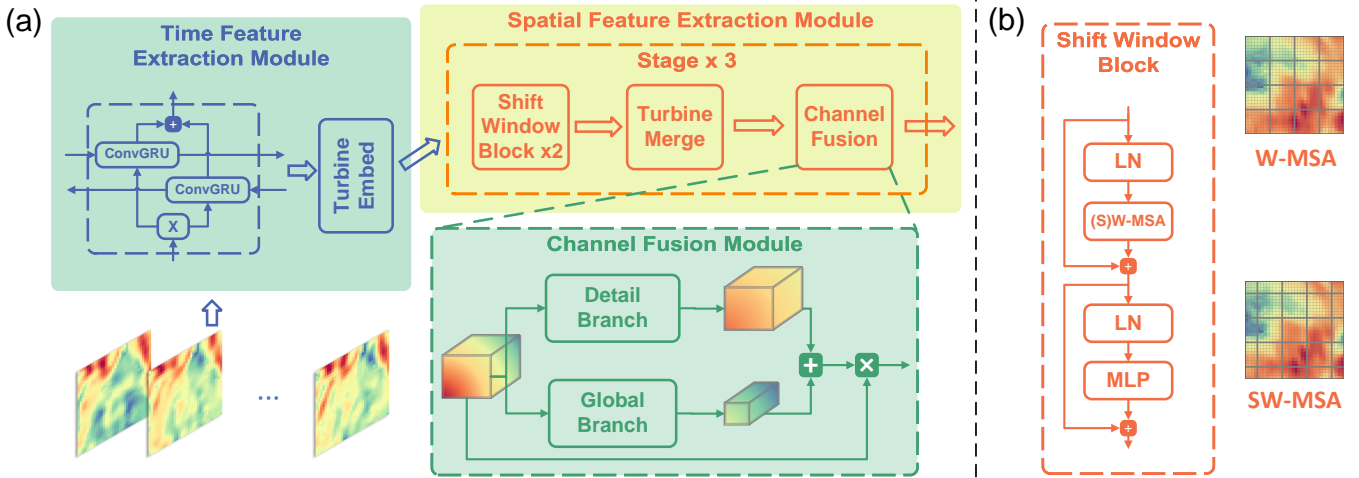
(a)

Time Feature Extraction Module

ConvGRU

ConvGRU

X

Turbine Embed

...

Spatial Feature Extraction Module

Stage x 3

Shift Window Block x2

Turbine Merge

Channel Fusion

Channel Fusion Module

Detail Branch

Global Branch

(b)

Shift Window Block

LN

(S)W-MSA

LN

MLP

W-MSA

SW-MSA